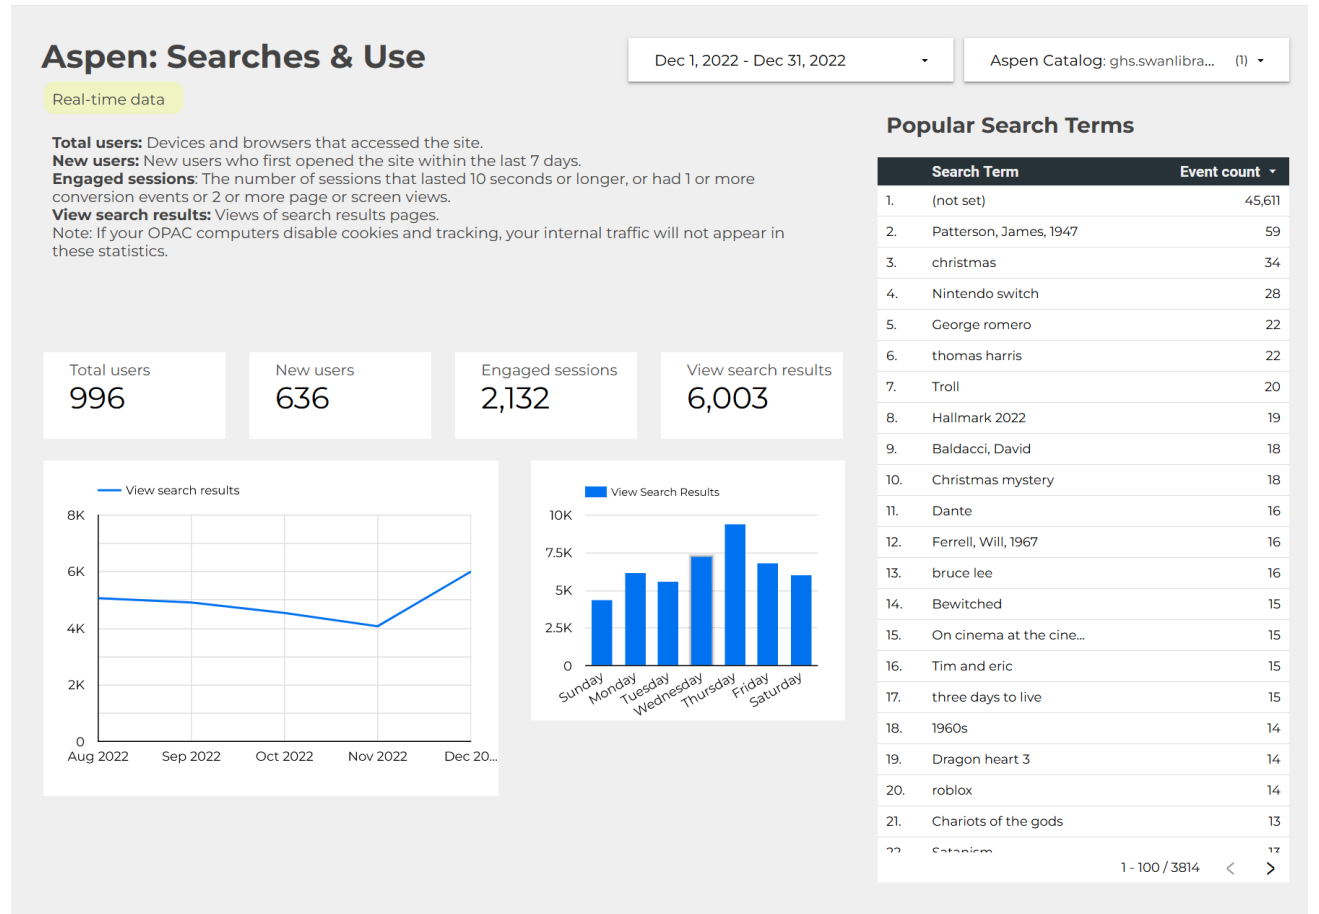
Aspen: Searches & Use

Real-time data

Dec 1, 2022 - Dec 31, 2022

Aspen Catalog: ghs.swanlibra... (1)

**Total users:** Devices and browsers that accessed the site.
**New users:** New users who first opened the site within the last 7 days.
**Engaged sessions:** The number of sessions that lasted 10 seconds or longer, or had 1 or more conversion events or 2 or more page or screen views.
**View search results:** Views of search results pages.
Note: If your OPAC computers disable cookies and tracking, your internal traffic will not appear in these statistics.

Total users
996

New users
636

Engaged sessions
2,132

View search results
6,003

View search results

8K
6K
4K
2K
0

Aug 2022 Sep 2022 Oct 2022 Nov 2022 Dec 20...

View Search Results

10K
7.5K
5K
2.5K
0

Sunday Monday Tuesday Wednesday Thursday Friday Saturday

Popular Search Terms

| | Search Term | Event count |
|---|---|---|
| 1. | (not set) | 45,611 |
| 2. | Patterson, James, 1947 | 59 |
| 3. | christmas | 34 |
| 4. | Nintendo switch | 28 |
| 5. | George romero | 22 |
| 6. | thomas harris | 22 |
| 7. | Troll | 20 |
| 8. | Hallmark 2022 | 19 |
| 9. | Baldacci, David | 18 |
| 10. | Christmas mystery | 18 |
| 11. | Dante | 16 |
| 12. | Ferrell, Will, 1967 | 16 |
| 13. | bruce lee | 16 |
| 14. | Bewitched | 15 |
| 15. | On cinema at the cine... | 15 |
| 16. | Tim and eric | 15 |
| 17. | three days to live | 15 |
| 18. | 1960s | 14 |
| 19. | Dragon heart 3 | 14 |
| 20. | roblox | 14 |
| 21. | Chariots of the gods | 13 |
| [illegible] | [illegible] | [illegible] |

1 - 100 / 3814